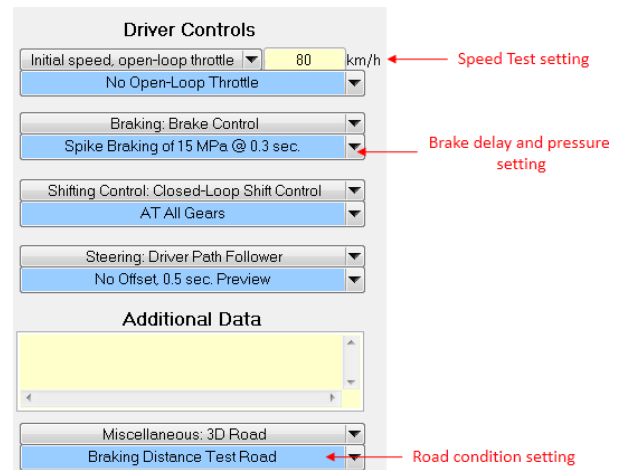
Driver Controls

Initial speed, open-loop throttle
80
km/h
Speed Test setting

No Open-Loop Throttle

Braking: Brake Control

Spike Braking of 15 MPa @ 0.3 sec.
Brake delay and pressure setting

Shifting Control: Closed-Loop Shift Control

AT All Gears

Steering: Driver Path Follower

No Offset, 0.5 sec. Preview

Additional Data

Miscellaneous: 3D Road

Braking Distance Test Road
Road condition setting